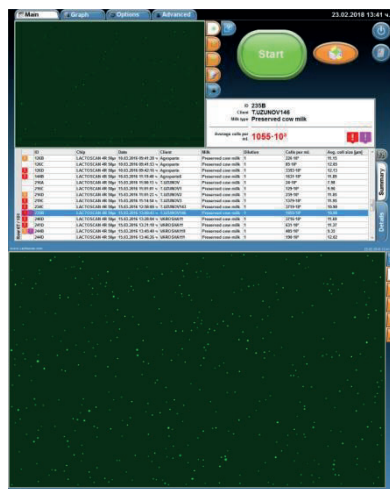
Main Graph Options Advanced 23.02.2018 13:41

Start

ID 235B
Client T.UZUNOV146
Milk type Preserved cow milk

Average cells per ml 1055·10³

| ID | Chip | Date | Client | Milk | Dilution | Cells per ml | Avg. cell size [µm] |
|---|---|---|---|---|---|---|---|
| 126B | LACTOSCAN 4R 50µ | 19.03.2018 09:41:20 | Agropanie | Preserved cow milk | 1 | 226·10³ | 10.15 |
| 126C | LACTOSCAN 4R 50µ | 19.03.2018 09:43:32 | Agropanie | Preserved cow milk | 1 | 69·10³ | 12.63 |
| 126D | LACTOSCAN 4R 50µ | 19.03.2018 09:42:10 | Agropanie | Preserved cow milk | 1 | 2283·10³ | 10.13 |
| 148B | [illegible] | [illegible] | Agropanie | Preserved cow milk | 1 | 1631·10³ | 11.88 |
| 216A | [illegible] | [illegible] | T.UZUNOV | Preserved cow milk | 1 | 98·10³ | 7.99 |
| 216C | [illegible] | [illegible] | T.UZUNOV | Preserved cow milk | 1 | 126·10³ | 9.86 |
| 216D | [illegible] | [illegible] | T.UZUNOV | Preserved cow milk | 1 | 239·10³ | 10.85 |
| 225A | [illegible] | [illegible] | T.UZUNOV | Preserved cow milk | 1 | 1379·10³ | 10.86 |
| 226A | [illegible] | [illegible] | T.UZUNOV142 | Preserved cow milk | 1 | 3719·10³ | 10.80 |
| 235B | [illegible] | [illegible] | T.UZUNOV146 | Preserved cow milk | 1 | 1055·10³ | 10.80 |
| 244B | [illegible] | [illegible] | VARODSKIY | Preserved cow milk | 1 | 3716·10³ | 11.89 |
| 244D | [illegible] | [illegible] | VARODSKIY | Preserved cow milk | 1 | 631·10³ | 11.37 |
| 245B | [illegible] | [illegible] | VARODSKIY | Preserved cow milk | 1 | 483·10³ | 12.31 |
| 244D | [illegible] | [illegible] | VARODSKIY | Preserved cow milk | 1 | 196·10³ | 12.82 |

Summary
Details